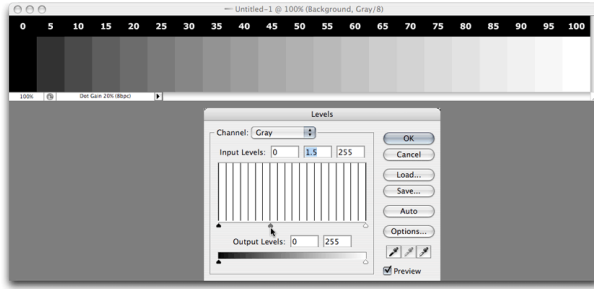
Untitled-1 @ 100% (Background, Gray/8)

0 5 10 15 20 25 30 35 40 45 50 55 60 65 70 75 80 85 90 95 100

100%

Dot Gain 20% (8bpc)

Levels

Channel: Gray

Input Levels: 0 1.5 255

Output Levels: 0 255

OK

Cancel

Load...

Save...

Auto

Options...

Preview